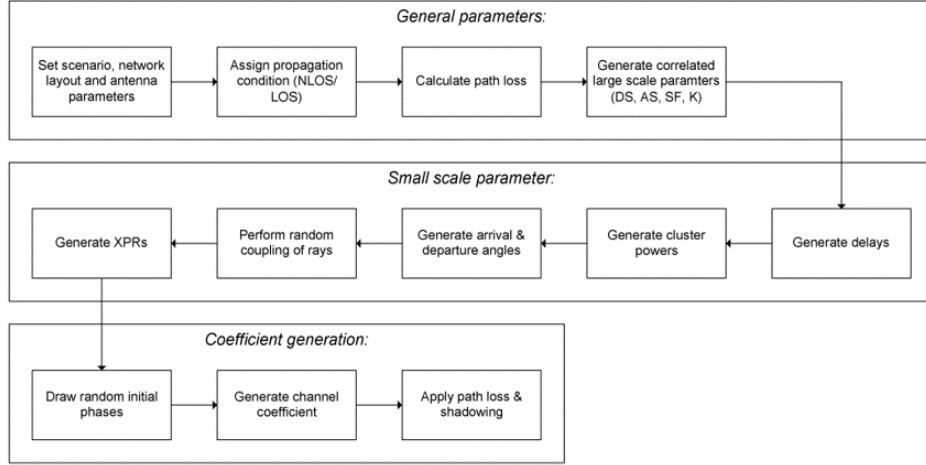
General parameters:

Set scenario, network layout and antenna parameters

Assign propagation condition (NLOS/ LOS)

Calculate path loss

Generate correlated large scale paramters (DS, AS, SF, K)

Small scale parameter:

Generate delays

Generate cluster powers

Generate arrival & departure angles

Perform random coupling of rays

Generate XPRs

Coefficient generation:

Draw random initial phases

Generate channel coefficient

Apply path loss & shadowing